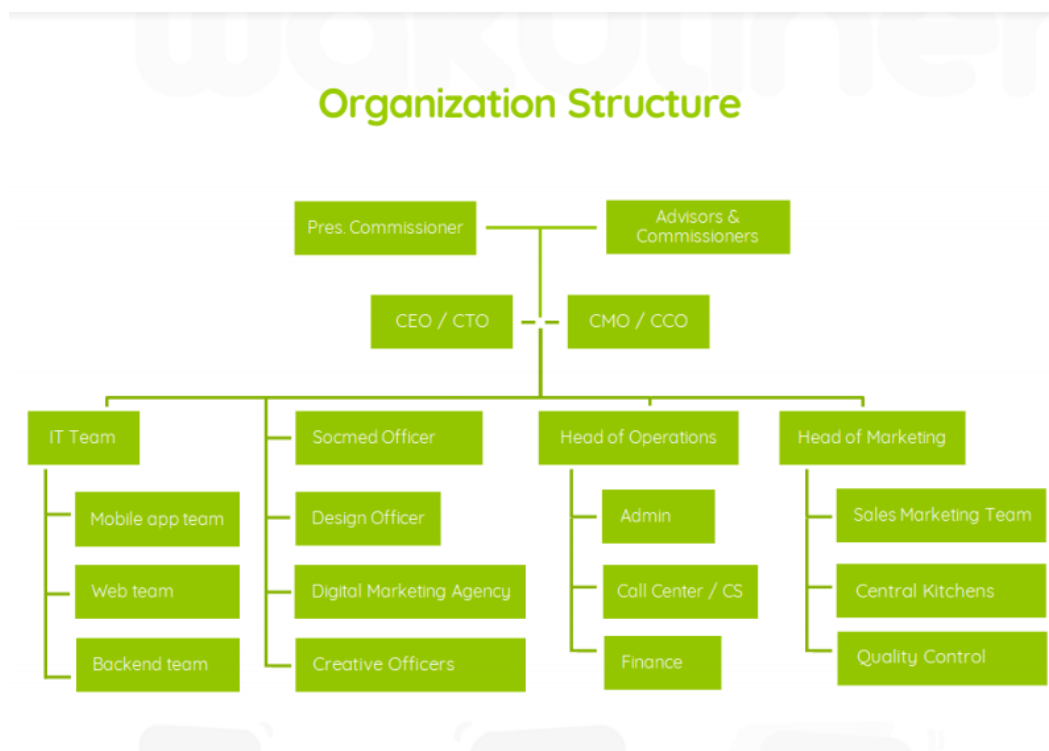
wakuliner

Organization Structure

Pres. Commissioner

Advisors & Commissioners

CEO / CTO

CMO / CCO

IT Team

Mobile app team

Web team

Backend team

Socmed Officer

Design Officer

Digital Marketing Agency

Creative Officers

Head of Operations

Admin

Call Center / CS

Finance

Head of Marketing

Sales Marketing Team

Central Kitchens

Quality Control